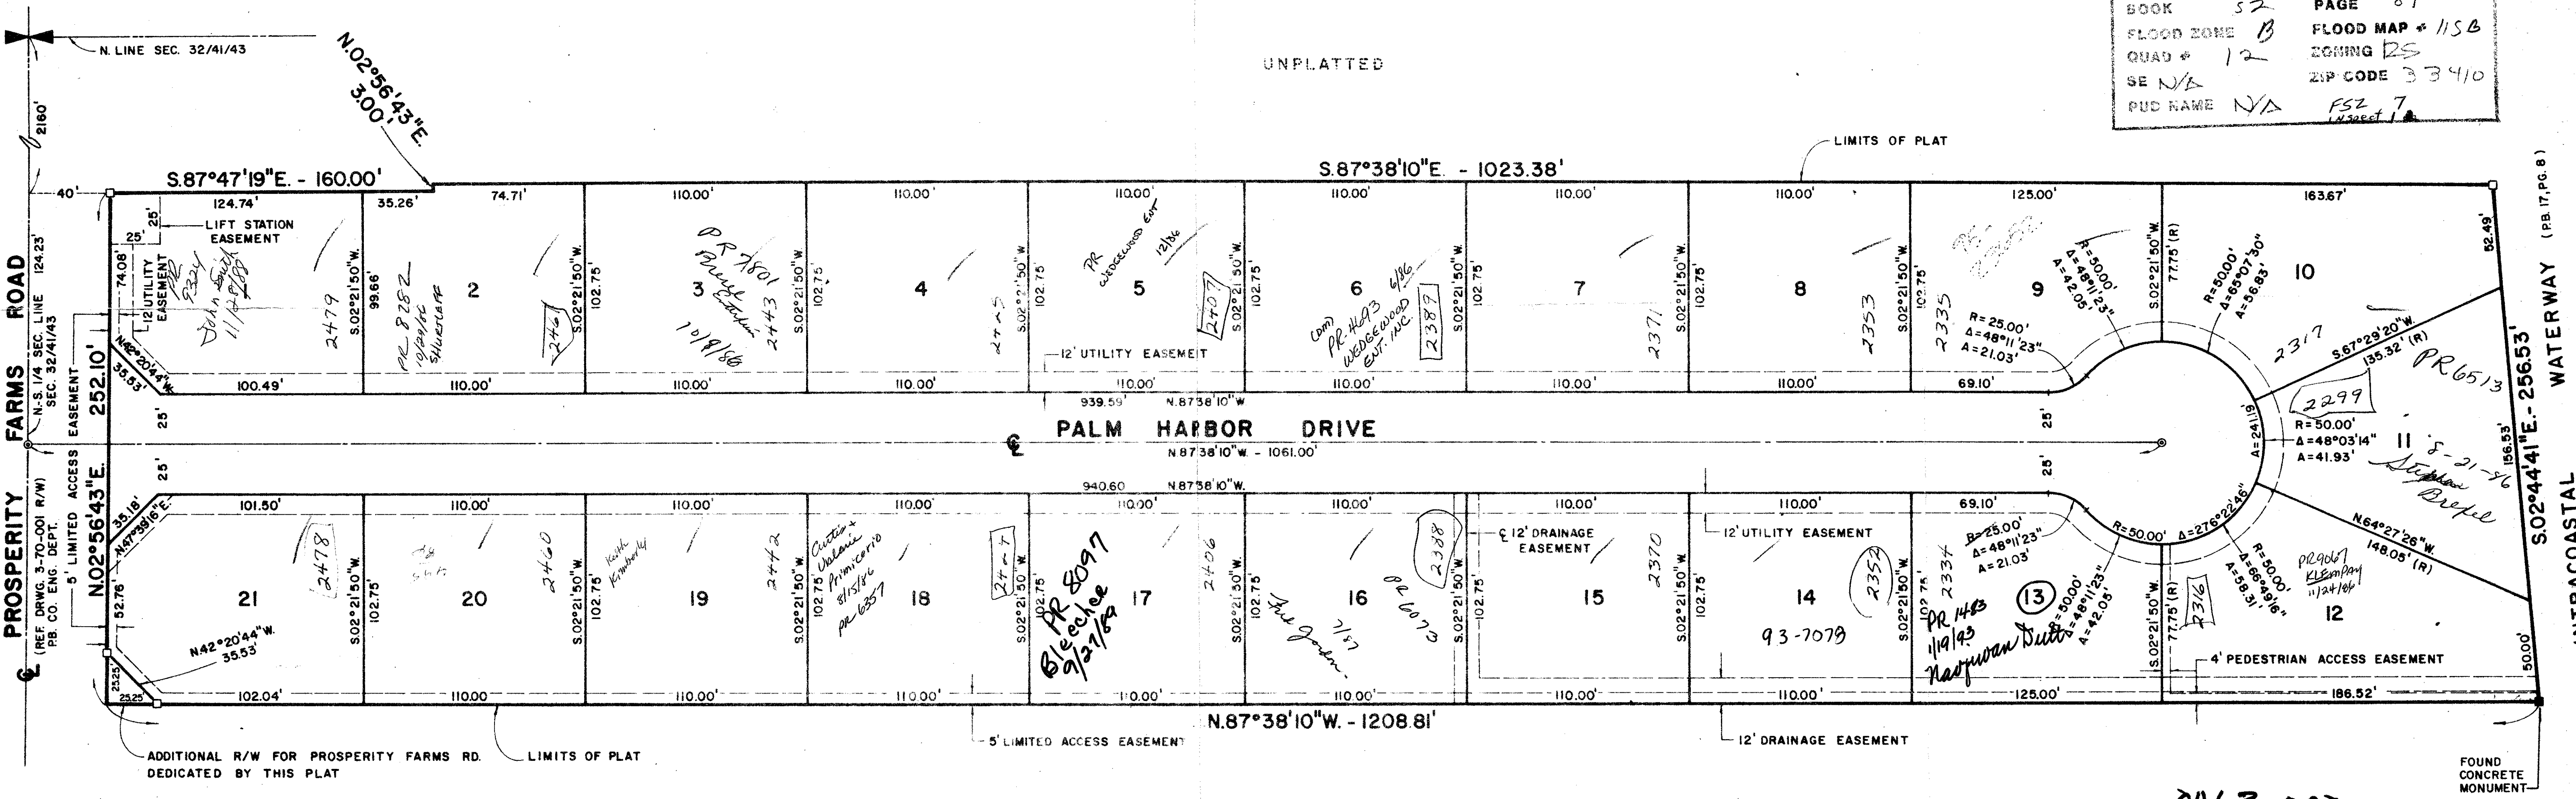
BOOK 52
PAGE 8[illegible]
FLOOD ZONE B
FLOOD MAP # 115B
QUAD # 12
ZONING RS
SE N/A
ZIP CODE 33410
PUD NAME N/A
FSZ 7

N. LINE SEC. 32/41/43

N.02°56'43"E. 3.00'

UNPLATTED

LIMITS OF PLAT

2160'

40'

S.87°47'19"E. - 160.00'

S.87°38'10"E. - 1023.38'

124.74'
35.26'
74.71'
110.00'
110.00'
110.00'
110.00'
110.00'
110.00'
125.00'
163.67'

25'
LIFT STATION EASEMENT
25'
74.08'
12' UTILITY EASEMENT

N.-S. 1/4 SEC. LINE SEC. 32/41/43
124.23'

PROSPERITY FARMS ROAD

5' LIMITED ACCESS EASEMENT

252.10'
N.02°56'43"E.

(REF. DRWG. 3-70-001 R/W) PB. CO. ENG. DEPT.

N.42°20'44"W.
35.53'

PR 9324 John Smith 11/12/88
2479
99.66'
S.02°21'50"W.
2
PR 8282 10/21/86 Shurlaff
3
PR 7801 Burst 10/8/86
2443
2461
S.02°21'50"W.
102.75'
4
2425
S.02°21'50"W.
102.75'
5
PR Wedgewood Ent 12/86
2407
S.02°21'50"W.
102.75'
6
(com) PR 4693 6/86 WEDGEWOOD ENT. INC.
2387
S.02°21'50"W.
102.75'
7
2371
S.02°21'50"W.
102.75'
8
2353
S.02°21'50"W.
102.75'
9
2335
R=25.00'
Δ=48°11'23"
A=21.03'
R=50.00'
Δ=48°11'23"
A=42.05'
S.02°21'50"W.
77.75'(R)
R=50.00'
Δ=65°07'30"
A=56.83'
10
52.49'
(P.B. 17, PG. 8)

12' UTILITY EASEMEIT

100.49'
110.00'
110.00'
110.00'
110.00'
110.00'
110.00'
110.00'
69.10'

939.59'
N.87°38'10"W.

S.67°29'20"W.
135.32'(R)
PR 6513
2317
2299

25'
PALM HARBOR DRIVE
N.87°38'10"W. - 1061.00'
25'
Δ=241.19'
R=50.00'
Δ=48°03'14"
A=41.93'
11
8-21-86 Stephen Brefel
156.53'
S.02°44'41"E. - 256.53'
WATERWAY
INTRACOASTAL

940.60
N.87°38'10"W.

35.18'
N.47°39'16"E.
101.50'
110.00'
110.00'
110.00'
110.00'
110.00'
110.00'
110.00'
69.10'

52.78'
21
2478
S.02°21'50"W.
102.75'
20
2460
19
Keith Kimberly
2442
S.02°21'50"W.
102.75'
Curtis & Valerie Primicerio 8/15/86 PR 6357
18
2424
S.02°21'50"W.
102.75'
PR 8097 Bleecker 9/27/89
17
2406
S.02°21'50"W.
102.75'
16
Lee Jordan 7/87
2388
S.02°21'50"W.
102.75'
12' DRAINAGE EASEMENT
15
2370
S.02°21'50"W.
102.75'
12' UTILITY EASEMENT
14
93-7079
2352
102.75'
R=25.00'
Δ=48°11'23"
A=21.03'
2334
PR 1483 1/19/93 Naquan Dutt
13
R=50.00'
Δ=48°11'23"
A=42.05'
R=50.00'
Δ=276°22'46"
S.02°21'50"W.
77.75'(R)
2316
R=50.00'
Δ=66°49'16"
A=58.31'
PR 9067 KLEmpay 11/24/86
12
N.64°27'26"W.
148.05'(R)
50.00'

N.42°20'44"W.
35.53'

4' PEDESTRIAN ACCESS EASEMENT

25.25
25.25
102.04'
110.00'
110.00'
110.00'
110.00'
110.00'
110.00'
110.00'
125.00'
186.52'

N.87°38'10"W. - 1208.81'

ADDITIONAL R/W FOR PROSPERITY FARMS RD. DEDICATED BY THIS PLAT
LIMITS OF PLAT
5' LIMITED ACCESS EASEMENT
12' DRAINAGE EASEMENT
FOUND CONCRETE MONUMENT